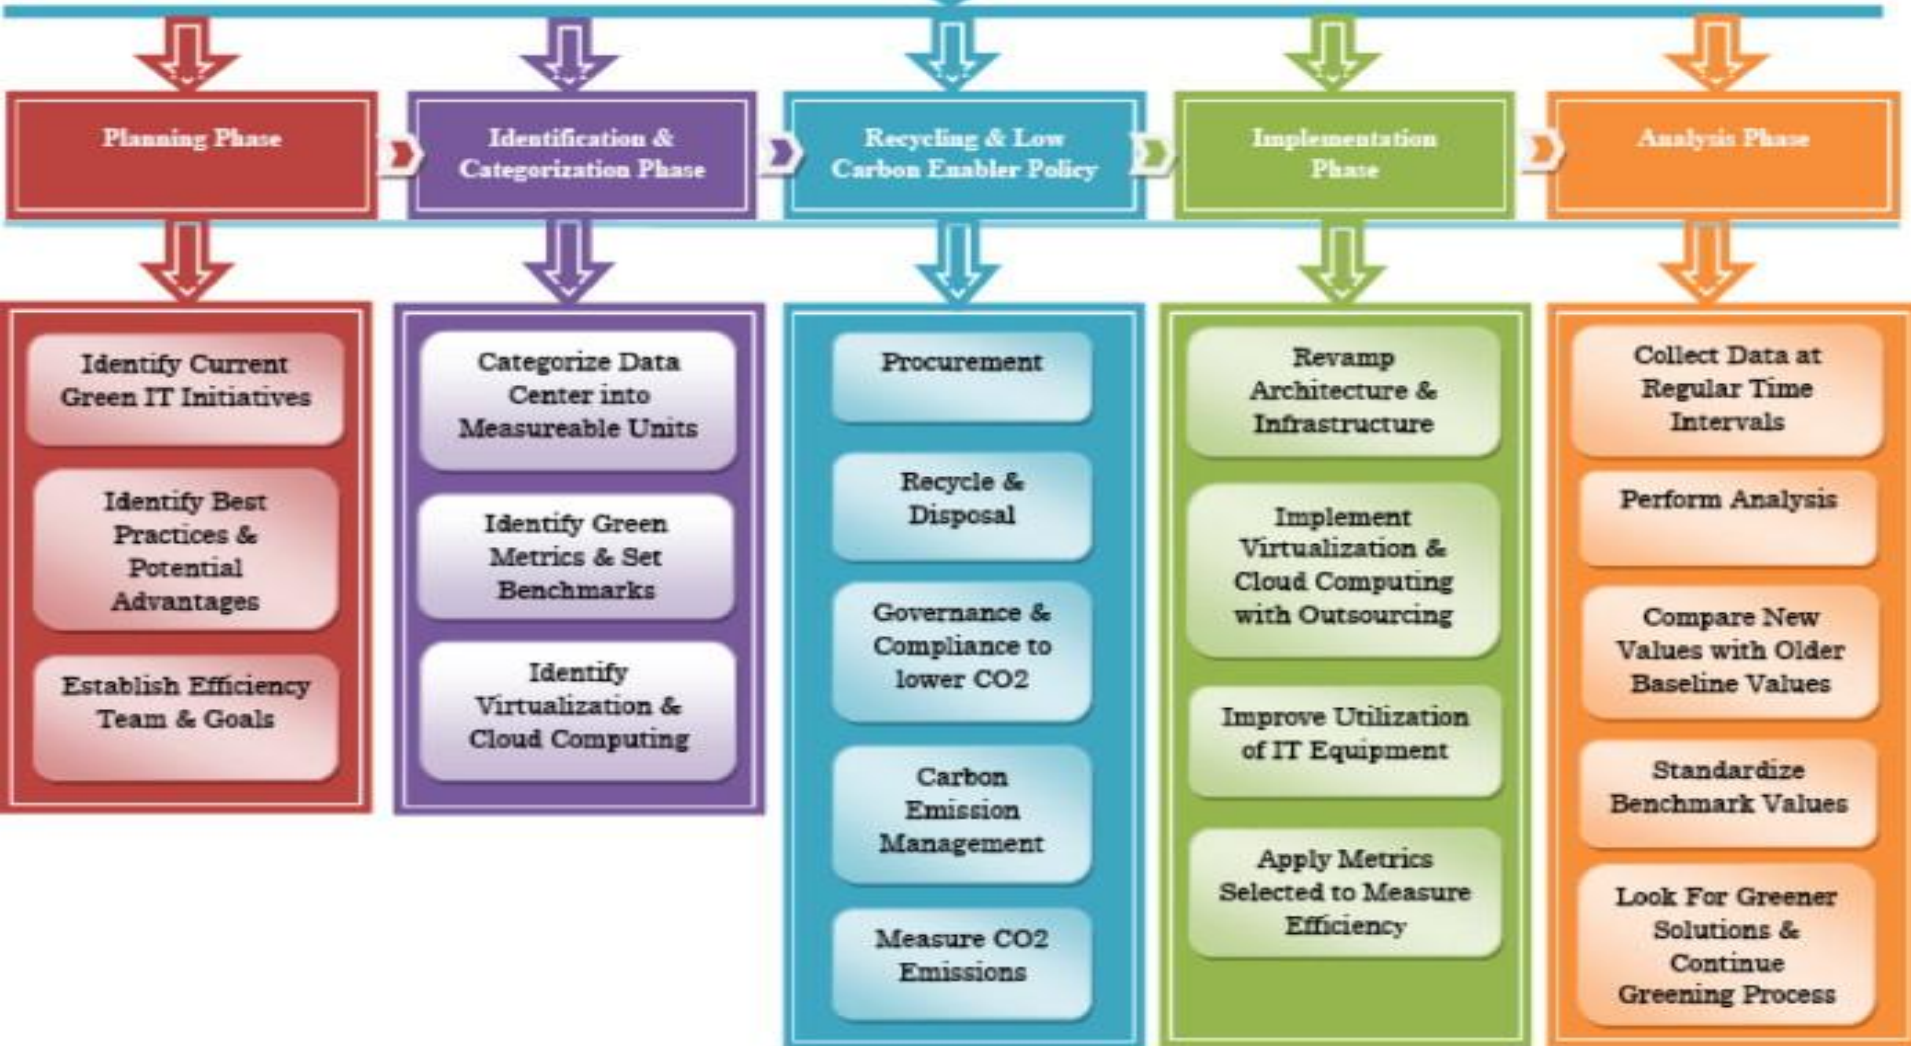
Planning Phase

Identification & Categorization Phase

Recycling & Low Carbon Enabler Policy

Implementation Phase

Analysis Phase

Identify Current Green IT Initiatives

Identify Best Practices & Potential Advantages

Establish Efficiency Team & Goals

Categorize Data Center into Measureable Units

Identify Green Metrics & Set Benchmarks

Identify Virtualization & Cloud Computing

Procurement

Recycle & Disposal

Governance & Compliance to lower CO2

Carbon Emission Management

Measure CO2 Emissions

Revamp Architecture & Infrastructure

Implement Virtualization & Cloud Computing with Outsourcing

Improve Utilization of IT Equipment

Apply Metrics Selected to Measure Efficiency

Collect Data at Regular Time Intervals

Perform Analysis

Compare New Values with Older Baseline Values

Standardize Benchmark Values

Look For Greener Solutions & Continue Greening Process